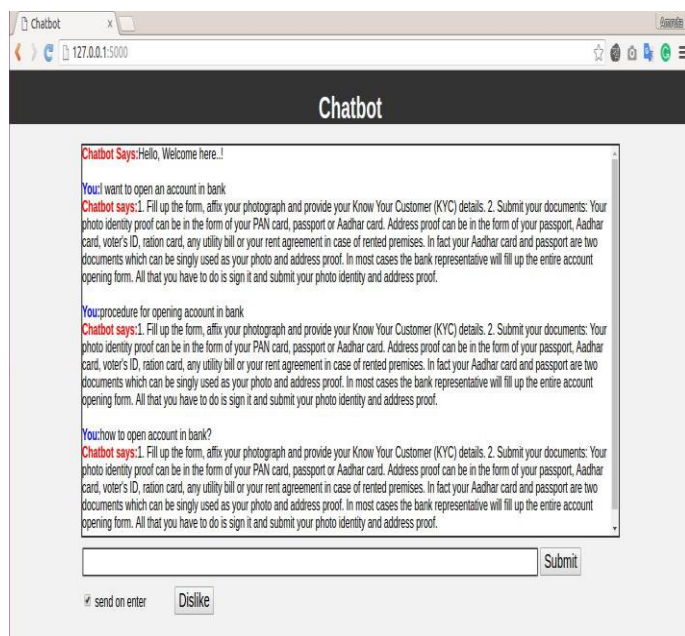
Chatbot ×

127.0.0.1:5000

Amrita

Chatbot

Chatbot Says:Hello, Welcome here..!

You:I want to open an account in bank
Chatbot says:1. Fill up the form, affix your photograph and provide your Know Your Customer (KYC) details. 2. Submit your documents: Your photo identity proof can be in the form of your PAN card, passport or Aadhar card. Address proof can be in the form of your passport, Aadhar card, voter's ID, ration card, any utility bill or your rent agreement in case of rented premises. In fact your Aadhar card and passport are two documents which can be singly used as your photo and address proof. In most cases the bank representative will fill up the entire account opening form. All that you have to do is sign it and submit your photo identity and address proof.

You:procedure for opening acoount in bank
Chatbot says:1. Fill up the form, affix your photograph and provide your Know Your Customer (KYC) details. 2. Submit your documents: Your photo identity proof can be in the form of your PAN card, passport or Aadhar card. Address proof can be in the form of your passport, Aadhar card, voter's ID, ration card, any utility bill or your rent agreement in case of rented premises. In fact your Aadhar card and passport are two documents which can be singly used as your photo and address proof. In most cases the bank representative will fill up the entire account opening form. All that you have to do is sign it and submit your photo identity and address proof.

You:how to open account in bank?
Chatbot says:1. Fill up the form, affix your photograph and provide your Know Your Customer (KYC) details. 2. Submit your documents: Your photo identity proof can be in the form of your PAN card, passport or Aadhar card. Address proof can be in the form of your passport, Aadhar card, voter's ID, ration card, any utility bill or your rent agreement in case of rented premises. In fact your Aadhar card and passport are two documents which can be singly used as your photo and address proof. In most cases the bank representative will fill up the entire account opening form. All that you have to do is sign it and submit your photo identity and address proof.

Submit

send on enter Dislike